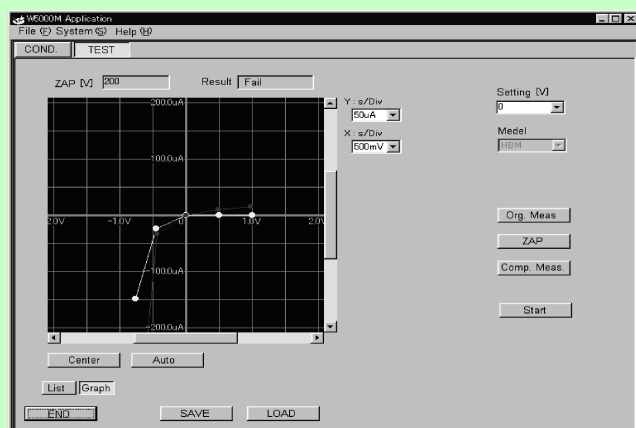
W5000M Application
File (F) System (S) Help (H)
COND. TEST

ZAP [V] 200 Result Fail

200.0uA
100.0uA
-2.0V -1.0V 0 1.0V 2.0V
-100.0uA
-200.0uA

Y : s/Div
50uA
X : s/Div
500mV

Setting [V]
0
Model
HBM

Org. Meas
ZAP
Comp. Meas.
Start

Center Auto

List Graph

END SAVE LOAD